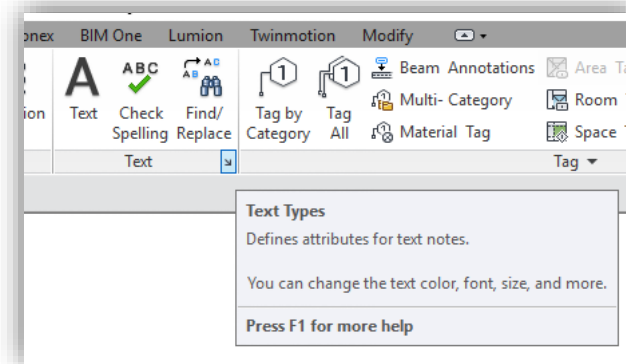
onex BIM One Lumion Twinmotion Modify

ion Text Check Spelling Find/ Replace Tag by Category Tag All Beam Annotations Multi- Category Material Tag Area Ta Room Space

Text Tag ▾

Text Types
Defines attributes for text notes.

You can change the text color, font, size, and more.

Press F1 for more help